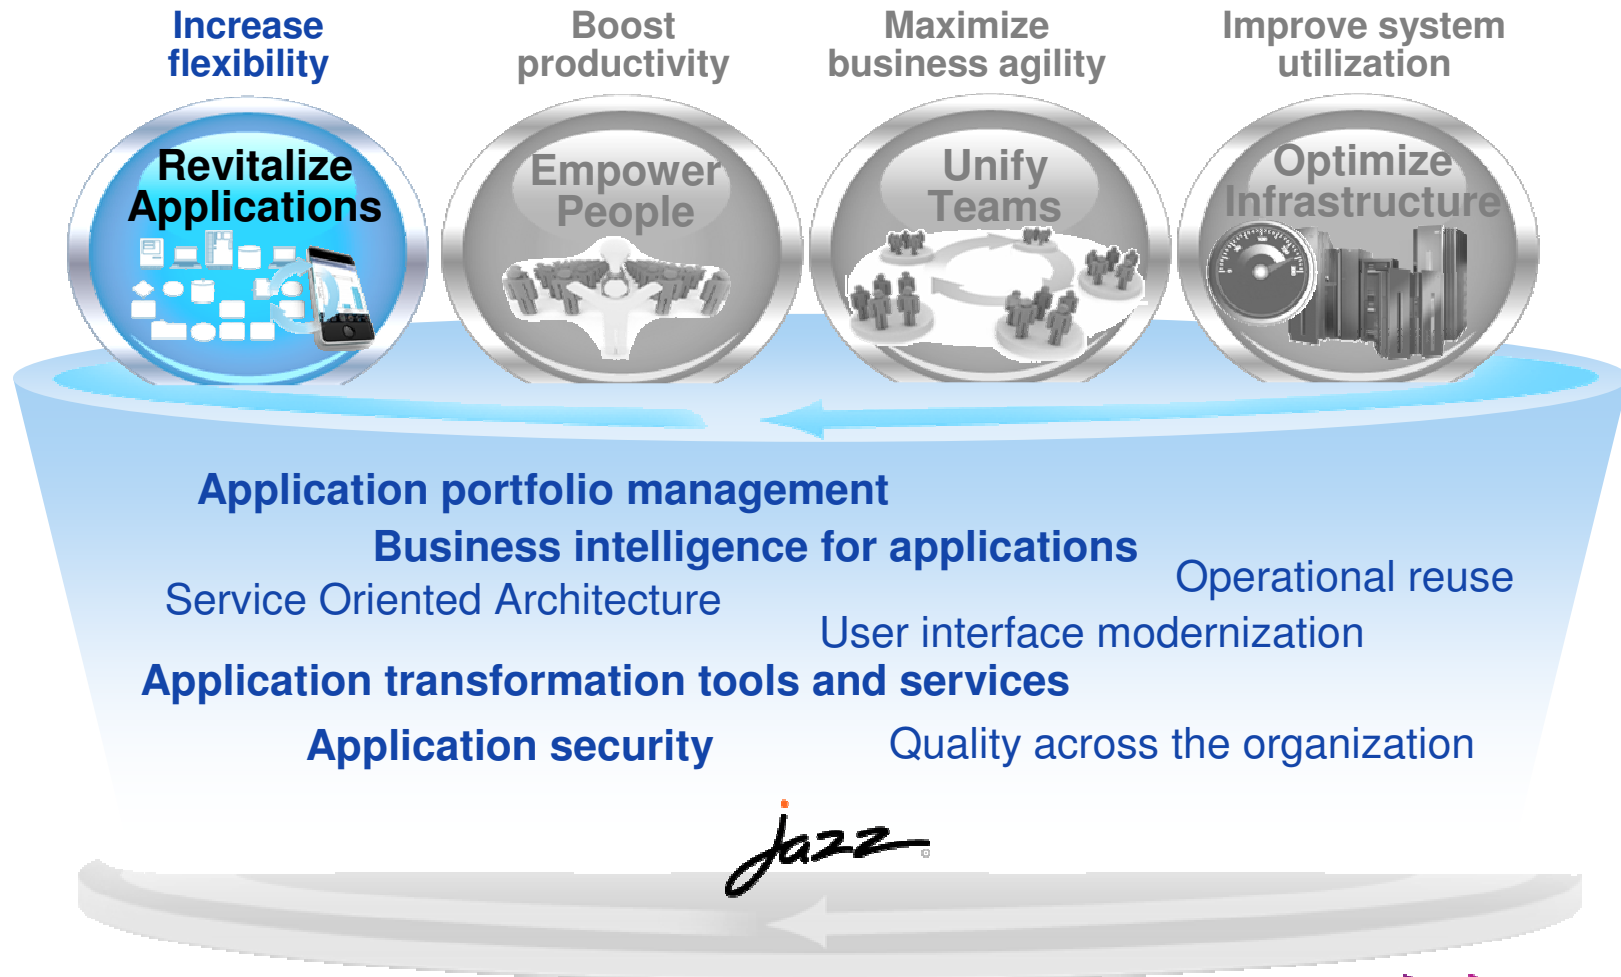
Increase flexibility

Boost productivity

Maximize business agility

Improve system utilization

Revitalize Applications

Empower People

Unify Teams

Optimize Infrastructure

Application portfolio management

Business intelligence for applications

Operational reuse

Service Oriented Architecture

User interface modernization

Application transformation tools and services

Application security

Quality across the organization

jazz